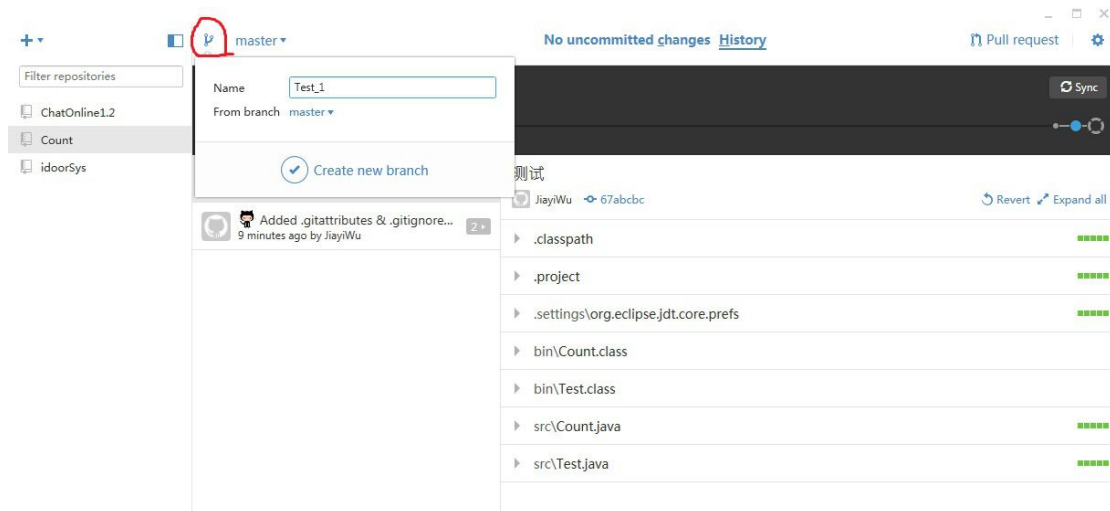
+ ▾

master ▾

No uncommitted changes History

Pull request

Filter repositories

ChatOnline1.2

Count

idoorSys

Name Test_1

From branch master ▾

Create new branch

Sync

测试

JiayiWu 67abcbc

Revert Expand all

Added .gitattributes & .gitignore...
9 minutes ago by JiayiWu

2

.classpath

.project

.settings\org.eclipse.jdt.core.prefs

bin\Count.class

bin\Test.class

src\Count.java

src\Test.java